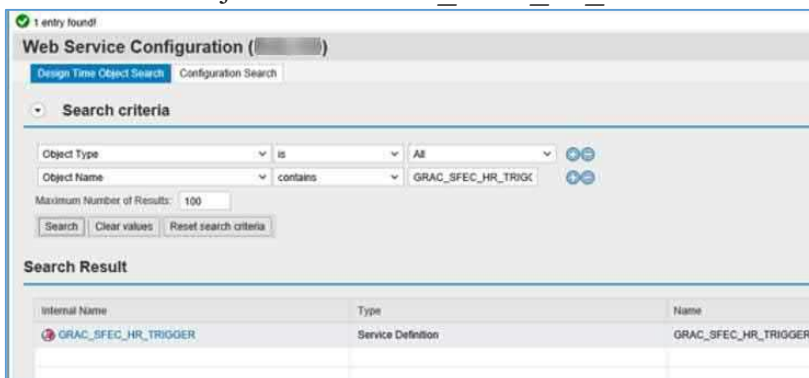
1 entry found!

Web Service Configuration ([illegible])

Design Time Object Search | Configuration Search

Search criteria

| | | |
|---|---|---|
| Object Type | is | All |
| Object Name | contains | GRAC_SFEC_HR_TRIG( |

Maximum Number of Results: 100

Search | Clear values | Reset search criteria

Search Result

| Internal Name | Type | Name |
|---|---|---|
| GRAC_SFEC_HR_TRIGGER | Service Definition | GRAC_SFEC_HR_TRIGGER |